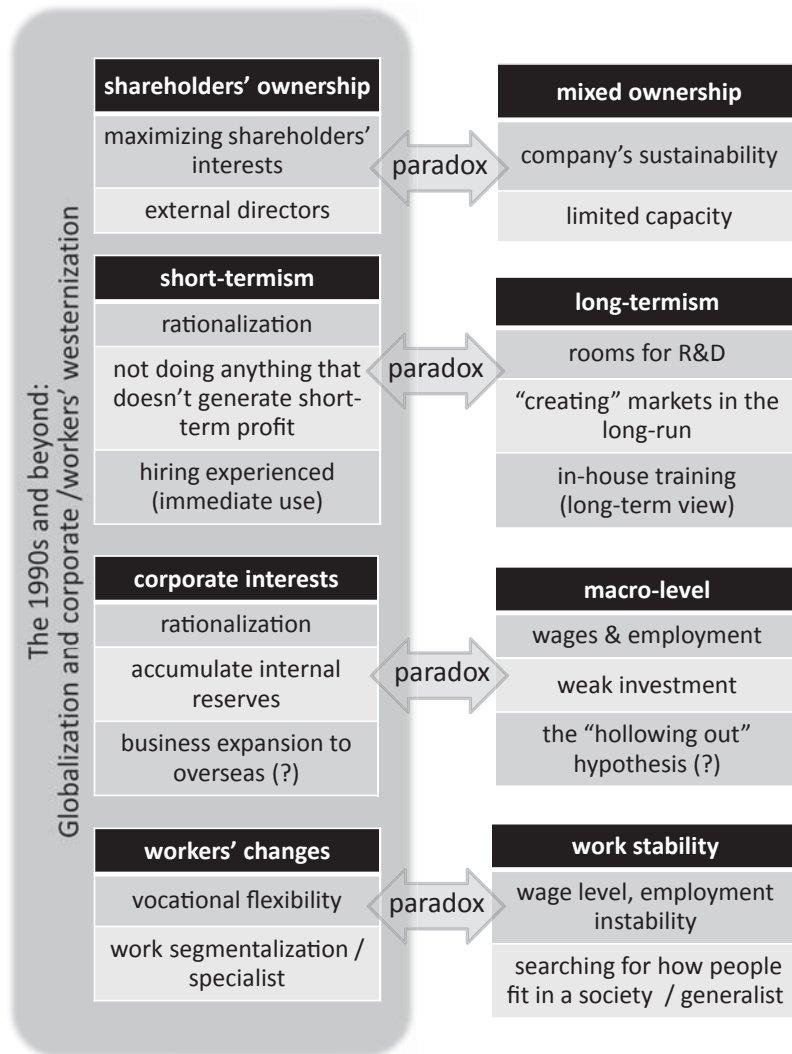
The 1990s and beyond:
Globalization and corporate /workers' westernization

shareholders' ownership
maximizing shareholders' interests
external directors

paradox

mixed ownership
company's sustainability
limited capacity

short-termism
rationalization
not doing anything that doesn't generate short-term profit
hiring experienced (immediate use)

paradox

long-termism
rooms for R&D
"creating" markets in the long-run
in-house training (long-term view)

corporate interests
rationalization
accumulate internal reserves
business expansion to overseas (?)

paradox

macro-level
wages & employment
weak investment
the "hollowing out" hypothesis (?)

workers' changes
vocational flexibility
work segmentalization / specialist

paradox

work stability
wage level, employment instability
searching for how people fit in a society / generalist